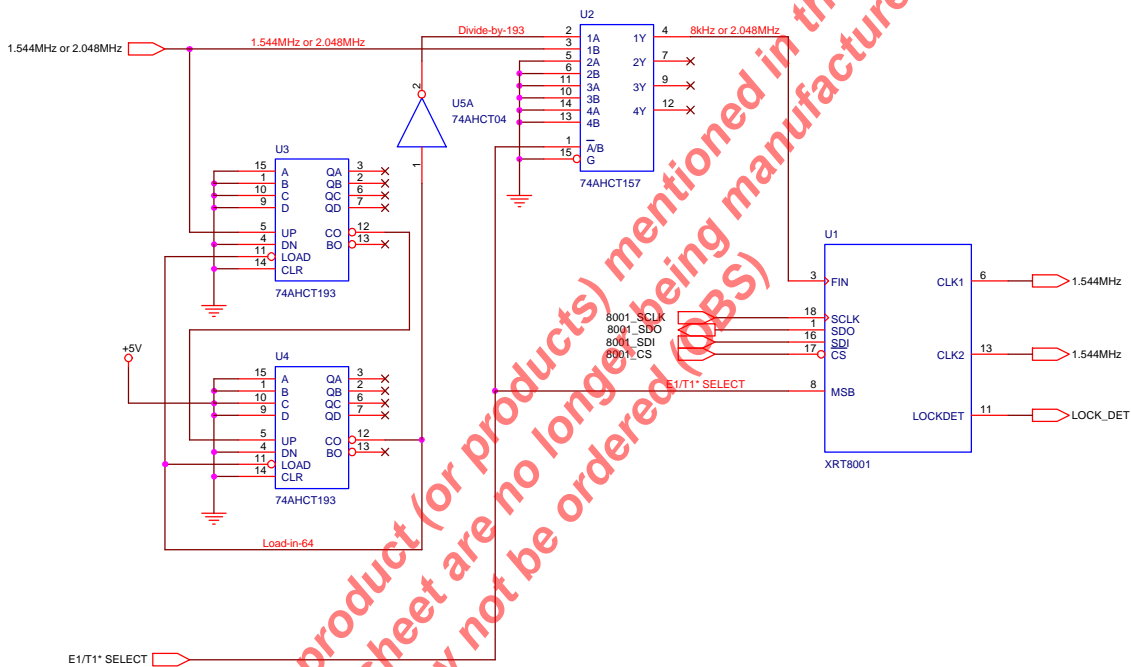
1.544MHz or 2.048MHz
1.544MHz or 2.048MHz
Divide-by-193
U2
2 1A
3 1B
5 2A
6 2B
11 3A
10 3B
14 4A
13 4B
1 A/B
15 G
1Y 4
2Y 7
3Y 9
4Y 12
74AHCT157
8kHz or 2.048MHz
U5A
74AHCT04
2
1
U3
15 A
1 B
10 C
9 D
5 UP
4 DN
11 LOAD
14 CLR
QA 3
QB 2
QC 6
QD 7
CO 12
BO 13
74AHCT193
+5V
U4
15 A
1 B
10 C
9 D
5 UP
4 DN
11 LOAD
14 CLR
QA 3
QB 2
QC 6
QD 7
CO 12
BO 13
74AHCT193
Load-in-64
U1
3 FIN
8001_SCLK 18 SCLK
8001_SDO 1 SDO
8001_SDI 16 SDI
8001_CS 17 CS
E1/T1* SELECT 8 MSB
CLK1 6
CLK2 13
LOCKDET 11
XRT8001
1.544MHz
1.544MHz
LOCK_DET
E1/T1* SELECT
product (or products) mentioned in this data sheet are no longer being manufactured and may not be ordered (OBS)